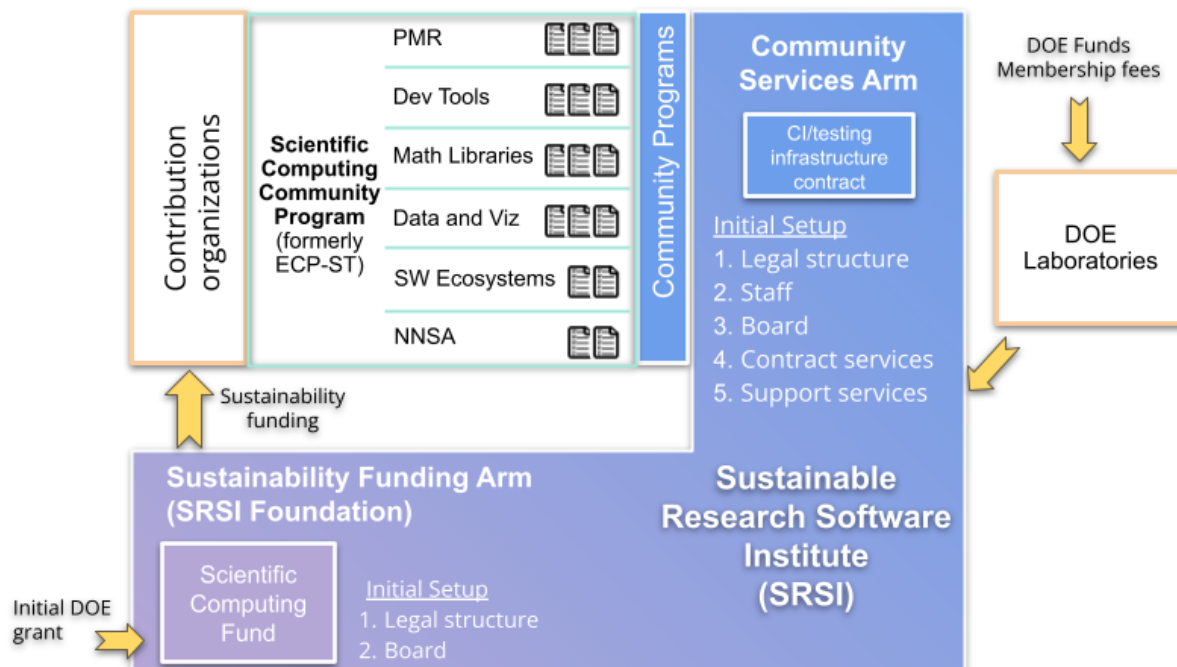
Contribution organizations

Scientific Computing Community Program (formerly ECP-ST)

PMR

Dev Tools

Math Libraries

Data and Viz

SW Ecosystems

NNSA

Community Programs

Community Services Arm

CI/testing infrastructure contract

Initial Setup
1. Legal structure
2. Staff
3. Board
4. Contract services
5. Support services

DOE Funds Membership fees

DOE Laboratories

Sustainability funding

Sustainability Funding Arm (SRSI Foundation)

Scientific Computing Fund

Initial Setup
1. Legal structure
2. Board

Sustainable Research Software Institute (SRSI)

Initial DOE grant